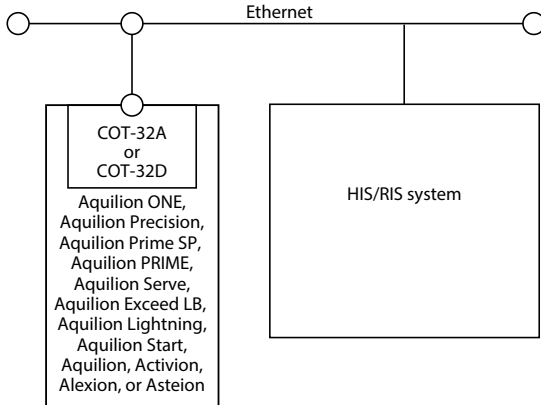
Ethernet

COT-32A
or
COT-32D

Aquilion ONE, Aquilion Precision, Aquilion Prime SP, Aquilion PRIME, Aquilion Serve, Aquilion Exceed LB, Aquilion Lightning, Aquilion Start, Aquilion, Activion, Alexion, or Asteion

HIS/RIS system